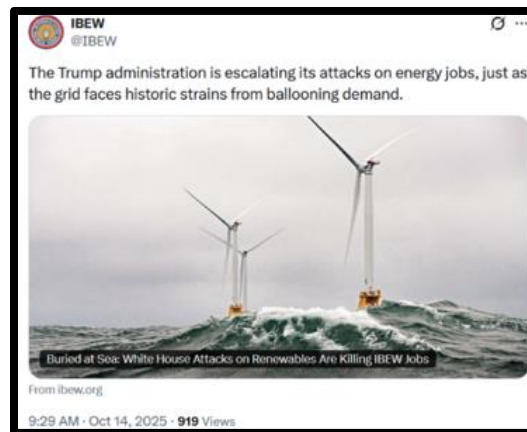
IBEW
@IBEW

The Trump administration is escalating its attacks on energy jobs, just as the grid faces historic strains from ballooning demand.

Buried at Sea: White House Attacks on Renewables Are Killing IBEW Jobs

From ibew.org

9:29 AM · Oct 14, 2025 · 919 Views